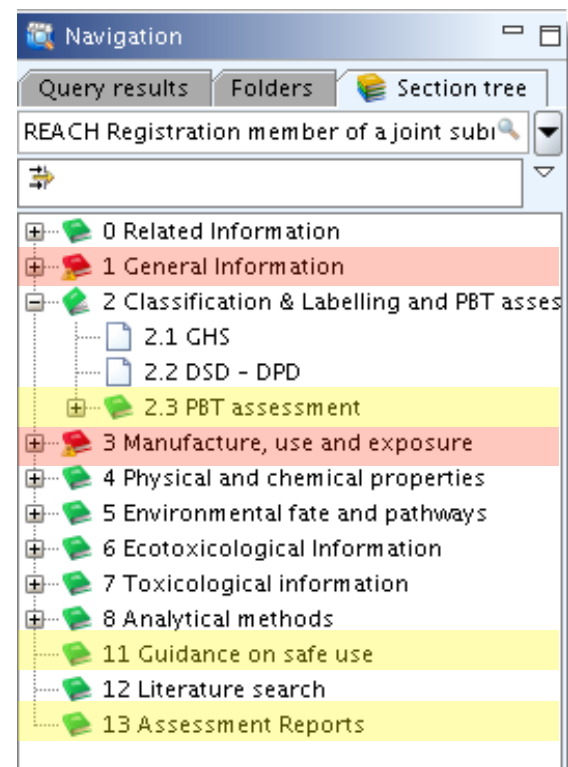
Navigation

Query results | Folders | Section tree

REACH Registration member of a joint subı

0 Related Information
1 General Information
2 Classification & Labelling and PBT asses
2.1 GHS
2.2 DSD - DPD
2.3 PBT assessment
3 Manufacture, use and exposure
4 Physical and chemical properties
5 Environmental fate and pathways
6 Ecotoxicological Information
7 Toxicological information
8 Analytical methods
11 Guidance on safe use
12 Literature search
13 Assessment Reports